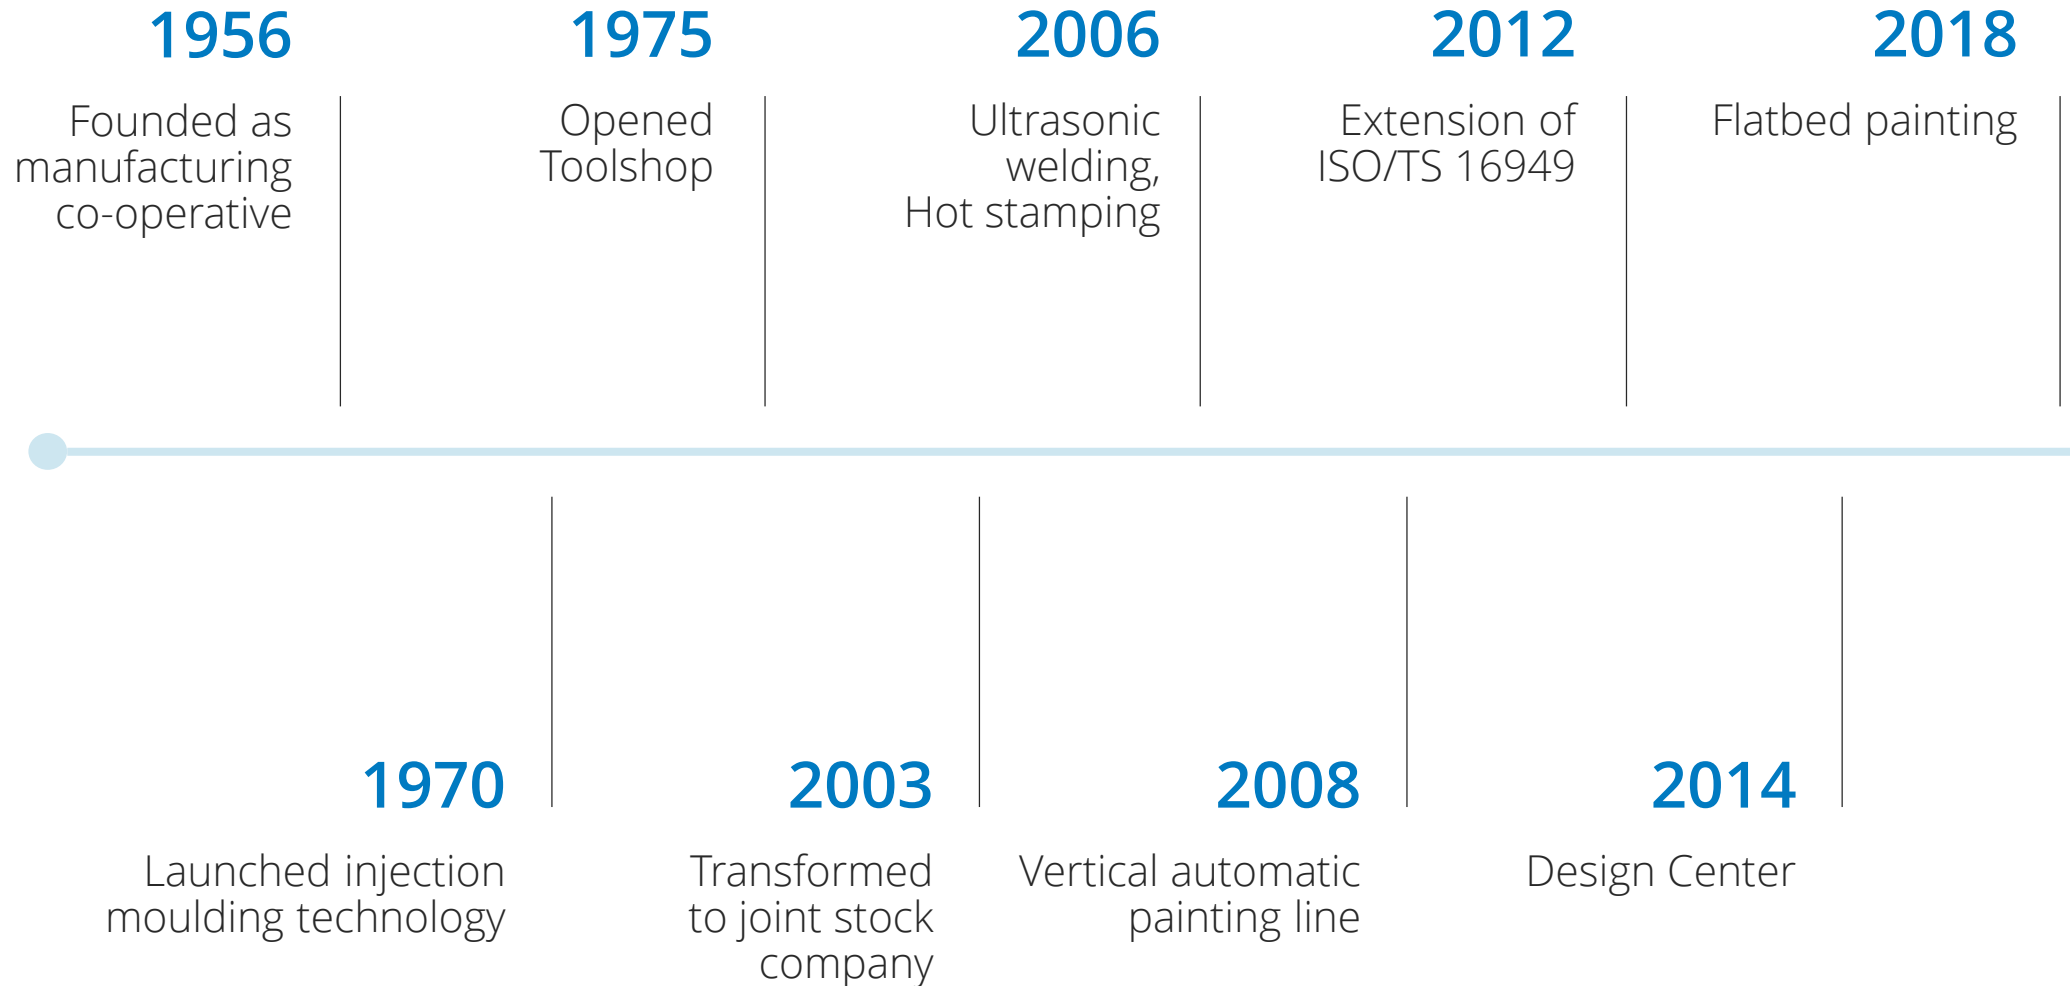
1956
Founded as manufacturing co-operative

1975
Opened Toolshop

2006
Ultrasonic welding, Hot stamping

2012
Extension of ISO/TS 16949

2018
Flatbed painting

1970
Launched injection moulding technology

2003
Transformed to joint stock company

2008
Vertical automatic painting line

2014
Design Center